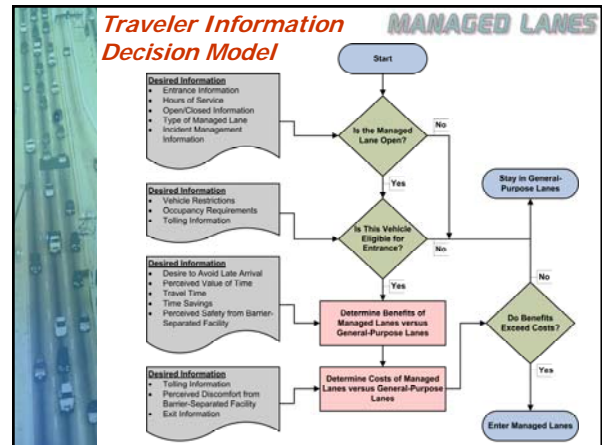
Traveler Information Decision Model

MANAGED LANES

Start

Desired Information
- Entrance Information
- Hours of Service
- Open/Closed Information
- Type of Managed Lane
- Incident Management Information

Is the Managed Lane Open?

No

Yes

Desired Information
- Vehicle Restrictions
- Occupancy Requirements
- Tolling Information

Is This Vehicle Eligible for Entrance?

No

Yes

Stay in General-Purpose Lanes

Desired Information
- Desire to Avoid Late Arrival
- Perceived Value of Time
- Travel Time
- Time Savings
- Perceived Safety from Barrier-Separated Facility

Determine Benefits of Managed Lanes versus General-Purpose Lanes

No

Do Benefits Exceed Costs?

Yes

Desired Information
- Tolling Information
- Perceived Discomfort from Barrier-Separated Facility
- Exit Information

Determine Costs of Managed Lanes versus General-Purpose Lanes

Enter Managed Lanes